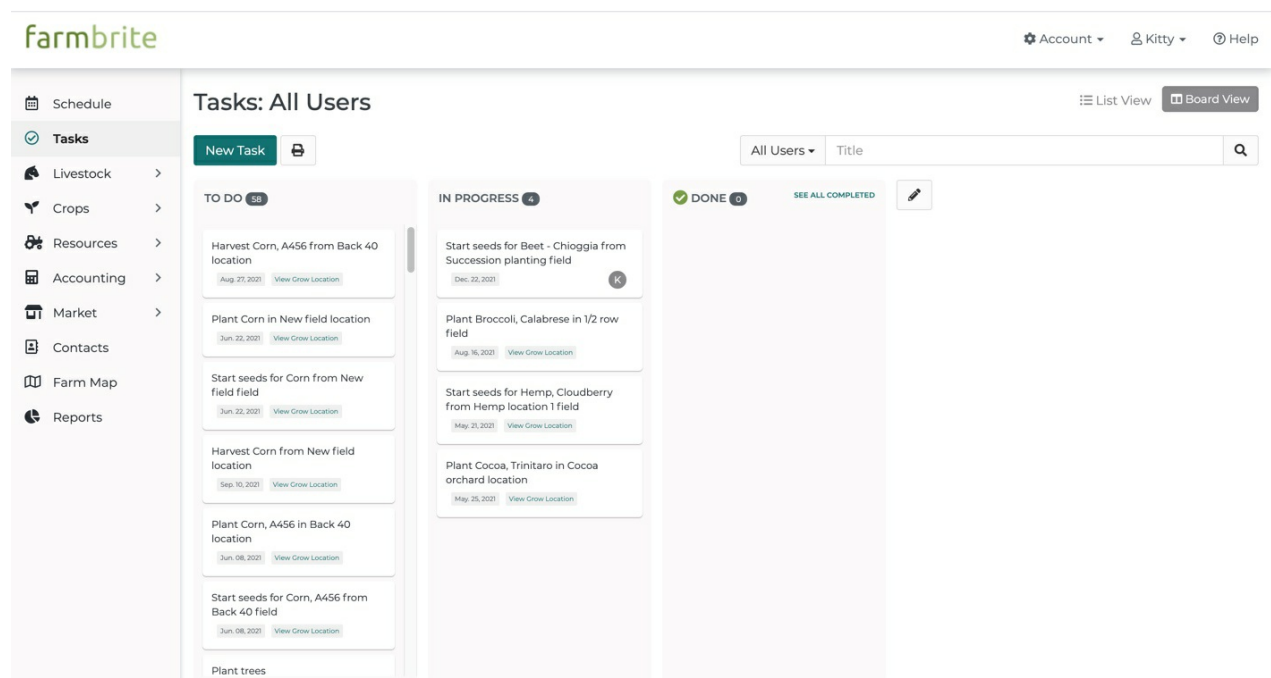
farmbrite

Account ▾ Kitty ▾ Help

Schedule
Tasks
Livestock >
Crops >
Resources >
Accounting >
Market >
Contacts
Farm Map
Reports

Tasks: All Users

List View Board View

New Task

All Users ▾ Title

TO DO 58

Harvest Corn, A456 from Back 40 location
Aug. 27, 2021 View Grow Location

Plant Corn in New field location
Jun. 22, 2021 View Grow Location

Start seeds for Corn from New field field
Jun. 22, 2021 View Grow Location

Harvest Corn from New field location
Sep. 10, 2021 View Grow Location

Plant Corn, A456 in Back 40 location
Jun. 08, 2021 View Grow Location

Start seeds for Corn, A456 from Back 40 field
Jun. 08, 2021 View Grow Location

Plant trees

IN PROGRESS 4

Start seeds for Beet - Chioggia from Succession planting field
Dec. 22, 2021 K

Plant Broccoli, Calabrese in 1/2 row field
Aug. 16, 2021 View Grow Location

Start seeds for Hemp, Cloudberry from Hemp location 1 field
May. 21, 2021 View Grow Location

Plant Cocoa, Trinitaro in Cocoa orchard location
May. 25, 2021 View Grow Location

DONE 0

SEE ALL COMPLETED